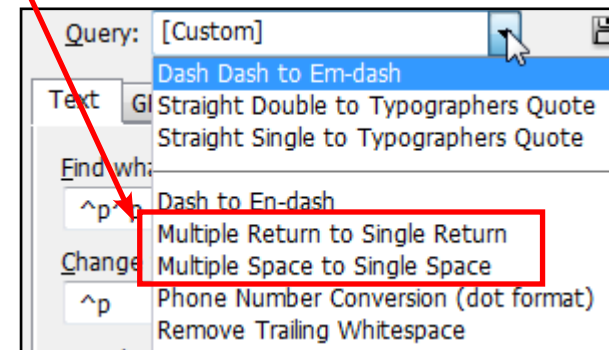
Query: [Custom]

Text Gl

Find wha

^p p

Change

^p

Dash Dash to Em-dash
Straight Double to Typographers Quote
Straight Single to Typographers Quote
Dash to En-dash
Multiple Return to Single Return
Multiple Space to Single Space
Phone Number Conversion (dot format)
Remove Trailing Whitespace